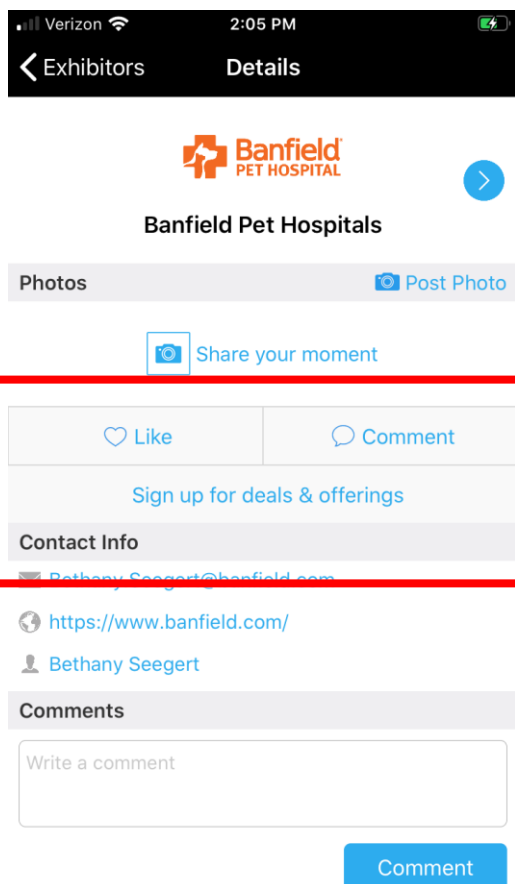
Verizon 2:05 PM

Exhibitors Details

Banfield PET HOSPITAL

Banfield Pet Hospitals

Photos Post Photo

Share your moment

Like Comment

Sign up for deals & offerings

Contact Info

Bethany.Seegert@banfield.com

https://www.banfield.com/

Bethany Seegert

Comments

Write a comment

Comment